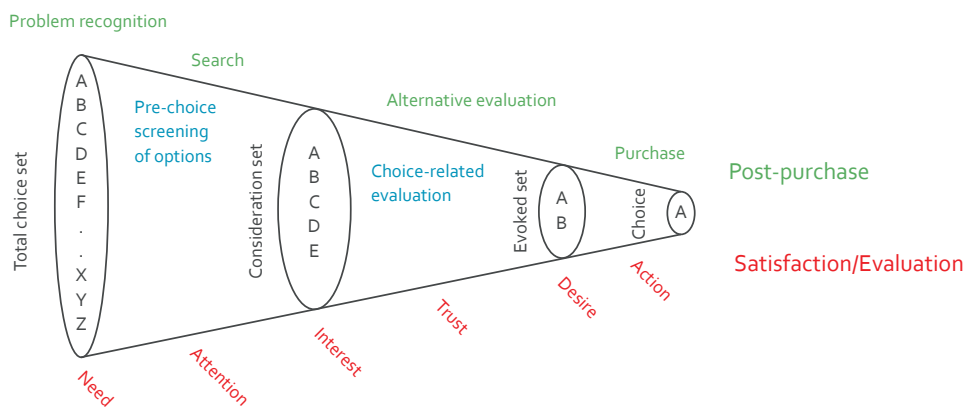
Problem recognition

Search

Alternative evaluation

Purchase

Post-purchase

Total choice set

A
B
C
D
E
F
.
.
X
Y
Z

Pre-choice screening of options

Consideration set

A
B
C
D
E

Choice-related evaluation

Evoked set

A
B

Choice

A

Satisfaction/Evaluation

Need

Attention

Interest

Trust

Desire

Action